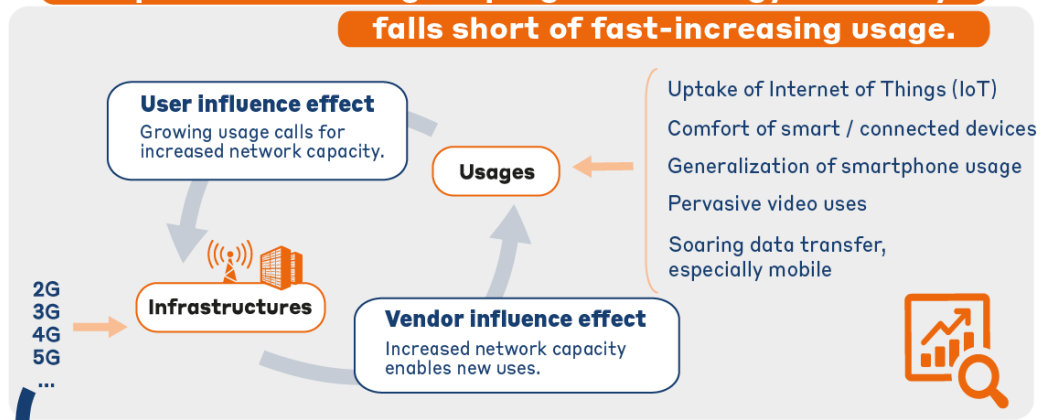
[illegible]

falls short of fast-increasing usage.

User influence effect
Growing usage calls for increased network capacity.

Usages

Uptake of Internet of Things (IoT)
Comfort of smart / connected devices
Generalization of smartphone usage
Pervasive video uses
Soaring data transfer, especially mobile

2G
3G
4G
5G
...

Infrastructures

Vendor influence effect
Increased network capacity enables new uses.